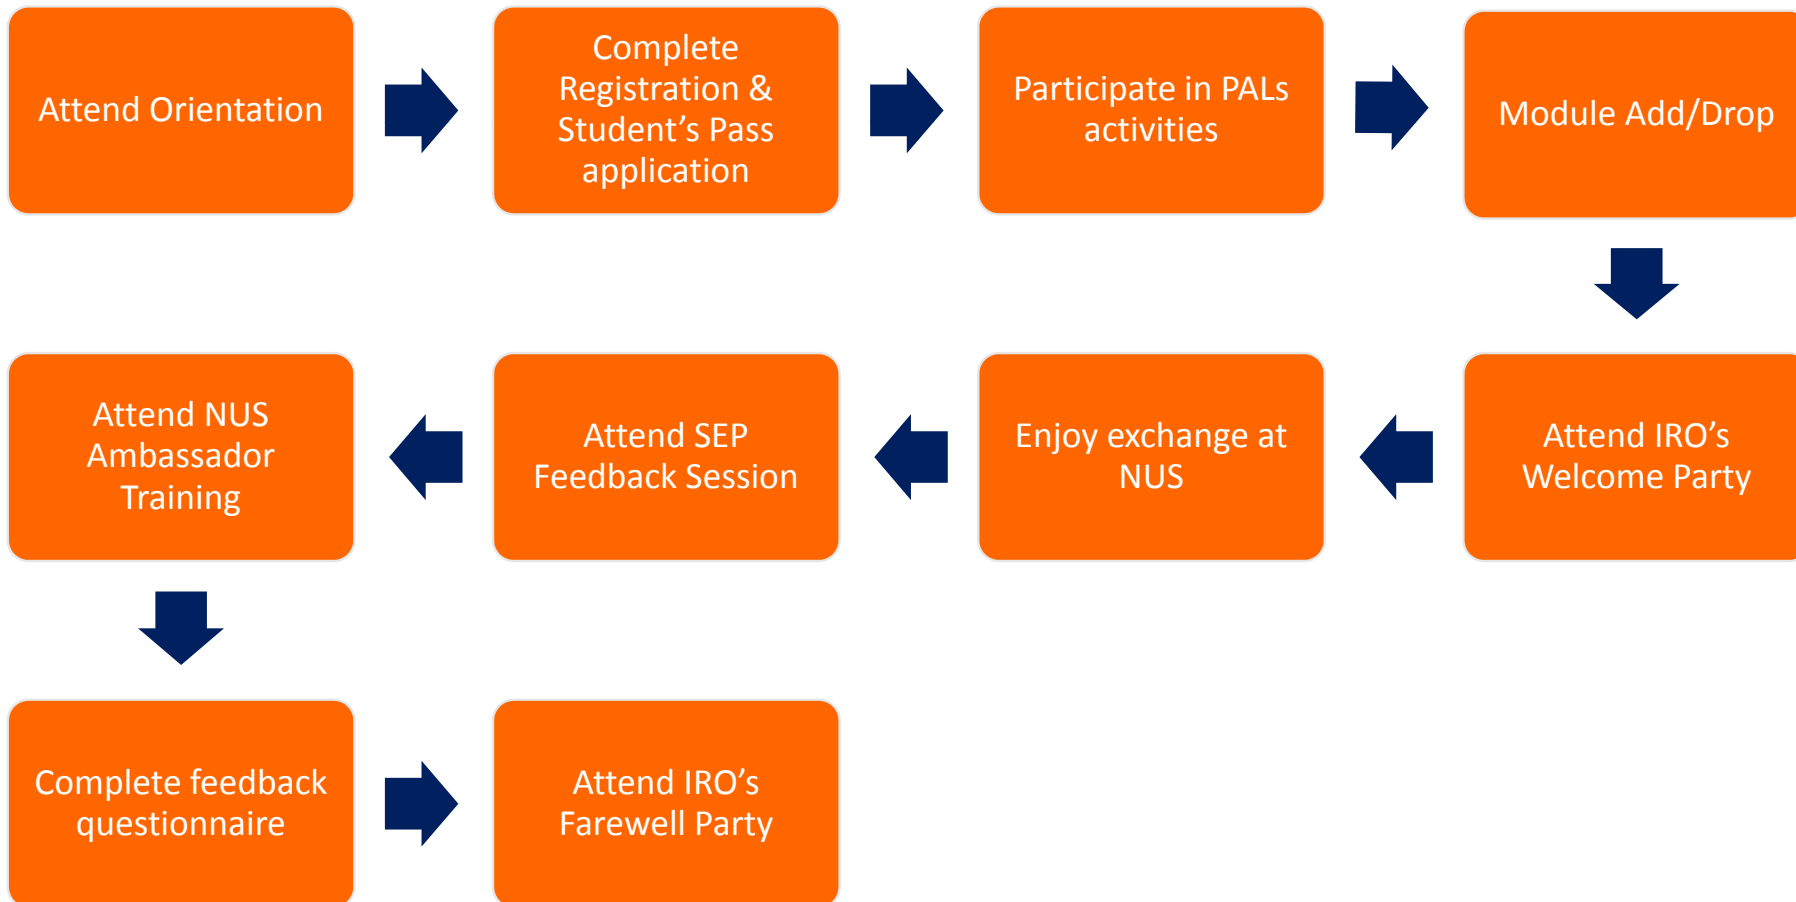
Attend Orientation

Complete Registration & Student’s Pass application

Participate in PALs activities

Module Add/Drop

Attend IRO’s Welcome Party

Enjoy exchange at NUS

Attend SEP Feedback Session

Attend NUS Ambassador Training

Complete feedback questionnaire

Attend IRO’s Farewell Party